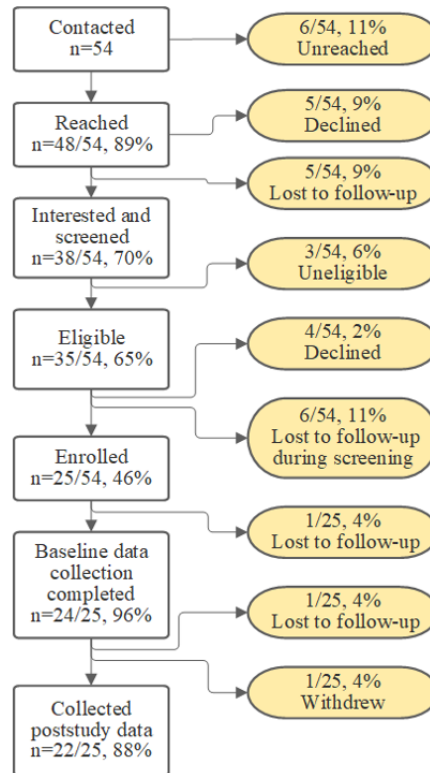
Contacted
n=54

6/54, 11%
Unreached

Reached
n=48/54, 89%

5/54, 9%
Declined

5/54, 9%
Lost to follow-up

Interested and screened
n=38/54, 70%

3/54, 6%
Uneligible

Eligible
n=35/54, 65%

4/54, 2%
Declined

6/54, 11%
Lost to follow-up during screening

Enrolled
n=25/54, 46%

1/25, 4%
Lost to follow-up

Baseline data collection completed
n=24/25, 96%

1/25, 4%
Lost to follow-up

1/25, 4%
Withdrew

Collected poststudy data
n=22/25, 88%